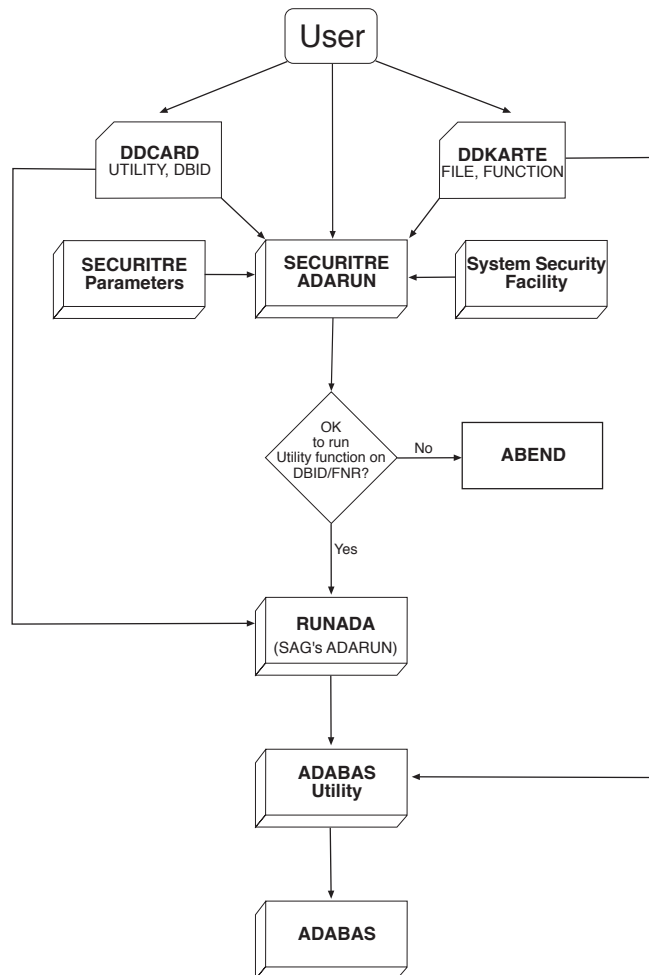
User

DDCARD
UTILITY, DBID

DDKARTE
FILE, FUNCTION

SECURITRE
Parameters

SECURITRE
ADARUN

System Security
Facility

OK
to run
Utility function on
DBID/FNR?

No

ABEND

Yes

RUNADA
(SAG's ADARUN)

ADABAS
Utility

ADABAS